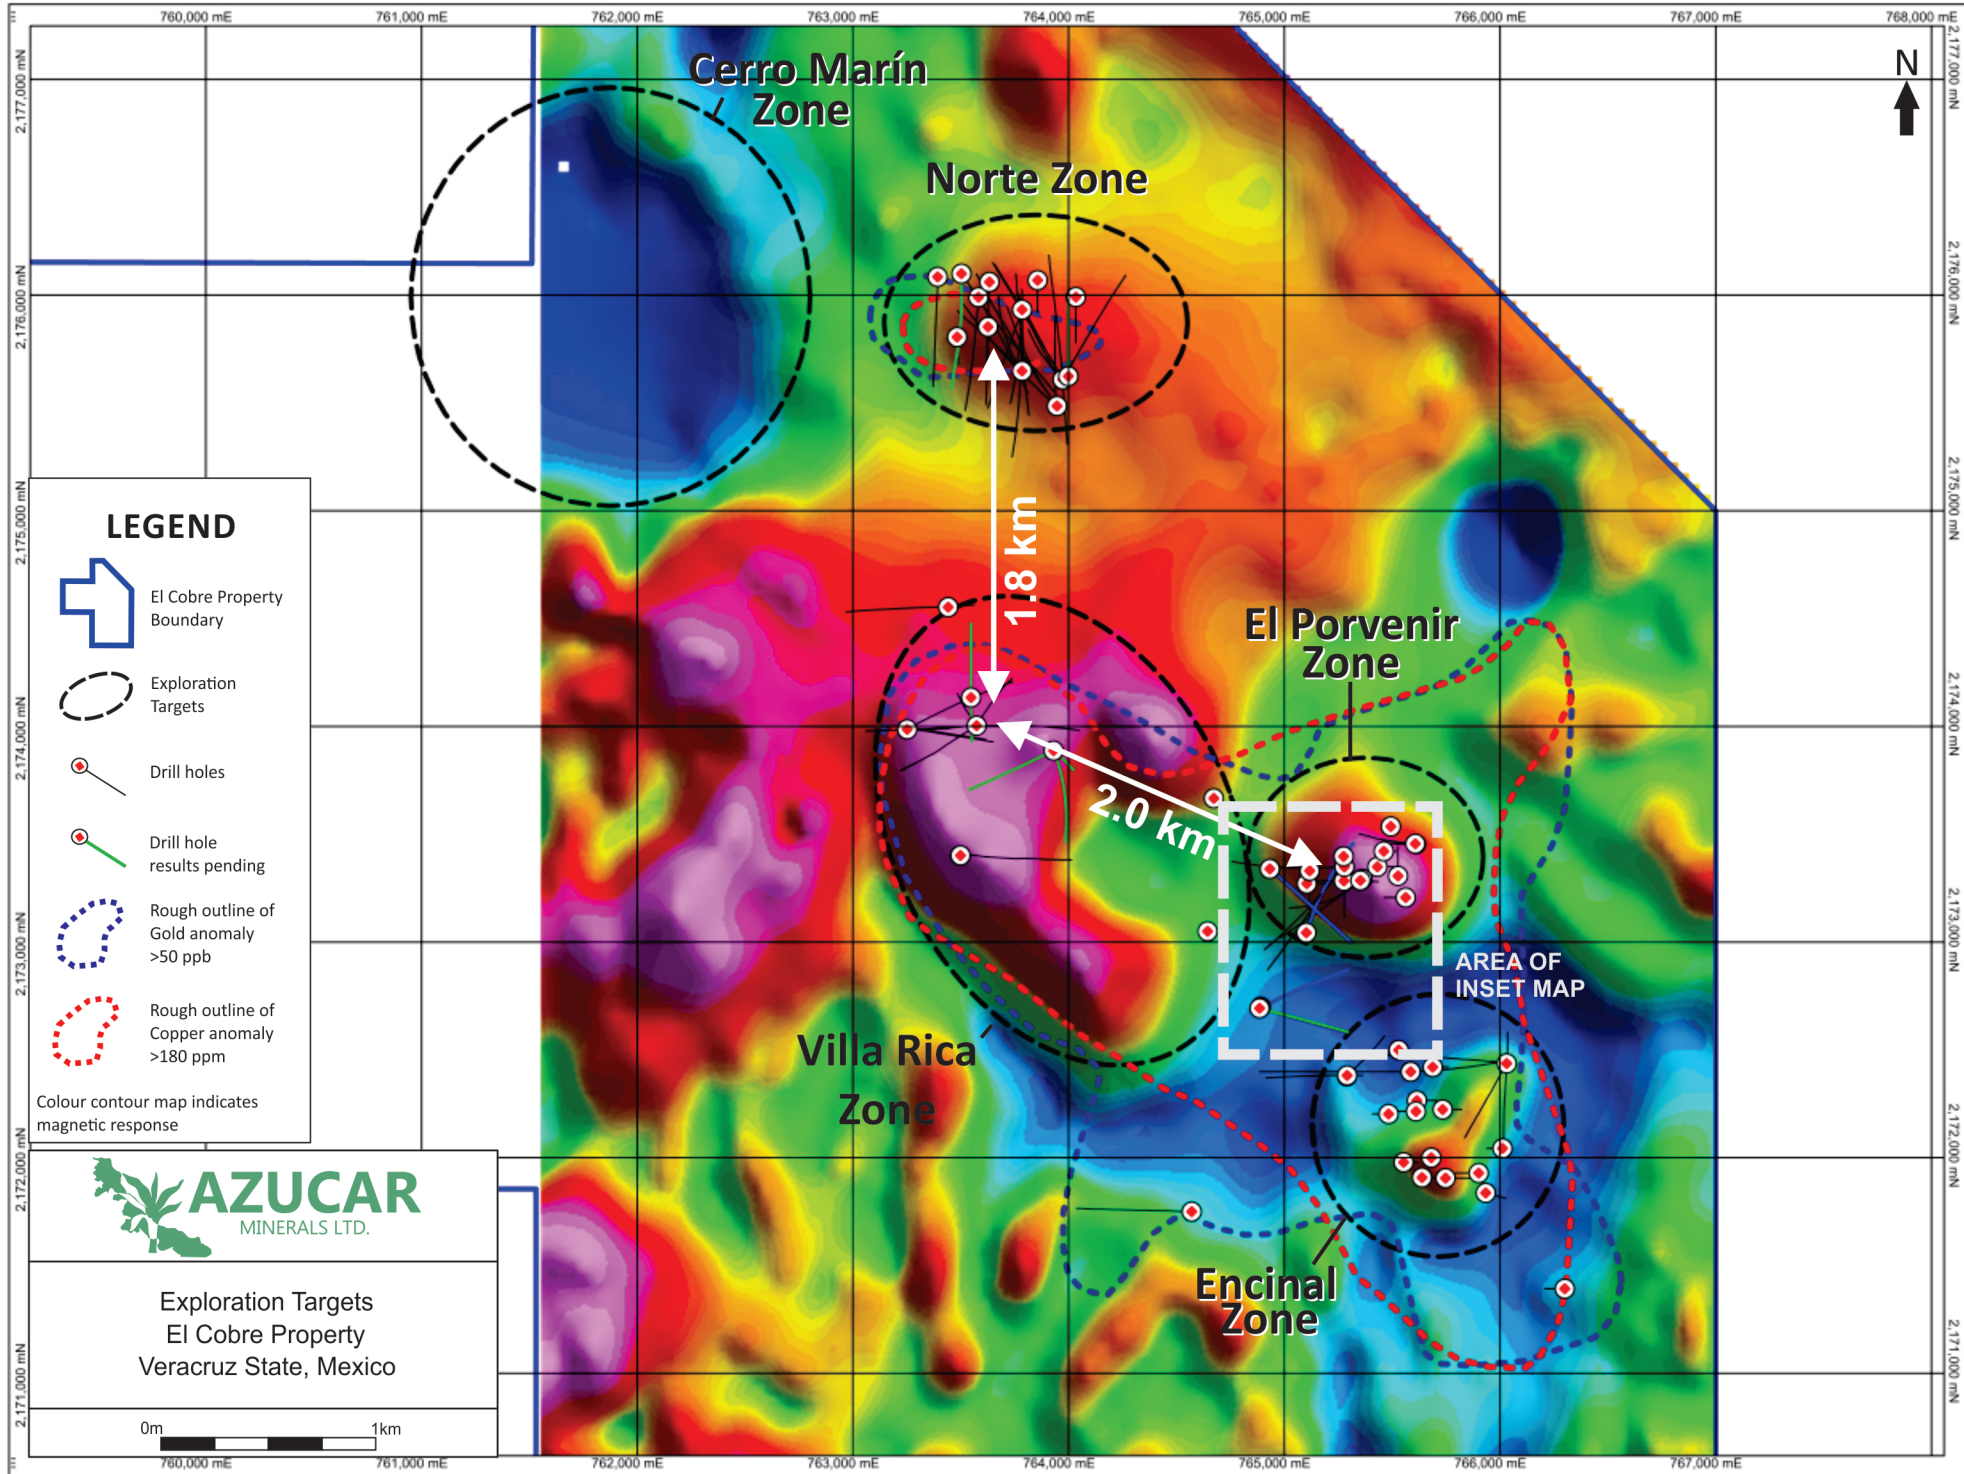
760,000 mE 761,000 mE 762,000 mE 763,000 mE 764,000 mE 765,000 mE 766,000 mE 767,000 mE 768,000 mE

2,177,000 mN 2,176,000 mN 2,175,000 mN 2,174,000 mN 2,173,000 mN 2,172,000 mN 2,171,000 mN

N

Cerro Marín Zone

Norte Zone

1.8 km

El Porvenir Zone

2.0 km

AREA OF INSET MAP

Villa Rica Zone

Encinal Zone

LEGEND

El Cobre Property Boundary

Exploration Targets

Drill holes

Drill hole results pending

Rough outline of Gold anomaly >50 ppb

Rough outline of Copper anomaly >180 ppm

Colour contour map indicates magnetic response

AZUCAR MINERALS LTD.

Exploration Targets
El Cobre Property
Veracruz State, Mexico

0m 1km

760,000 mE 761,000 mE 762,000 mE 763,000 mE 764,000 mE 765,000 mE 766,000 mE 767,000 mE